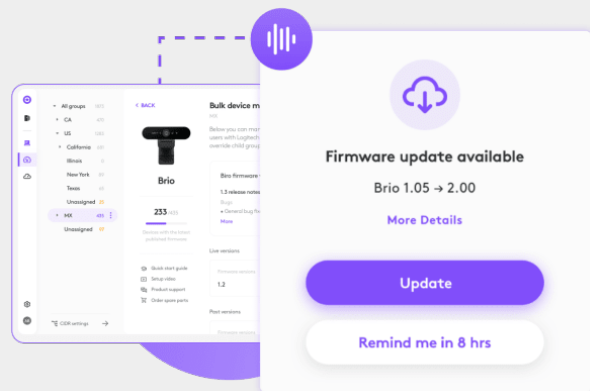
All groups
CA
US
California
Illinois
New York
Texas
Unassigned
MX
Unassigned

< BACK
Brio
233
Quick start guide
Setup video
Product support
Order spare parts

Bulk device m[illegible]
Below you can man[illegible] users with Logitech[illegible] override child group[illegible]
Brio firmware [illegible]
1.3 release notes
Bugs
• General bug fix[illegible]
More
Live versions
1.2
Past versions

OEM settings

Firmware update available
Brio 1.05 → 2.00
More Details
Update
Remind me in 8 hrs